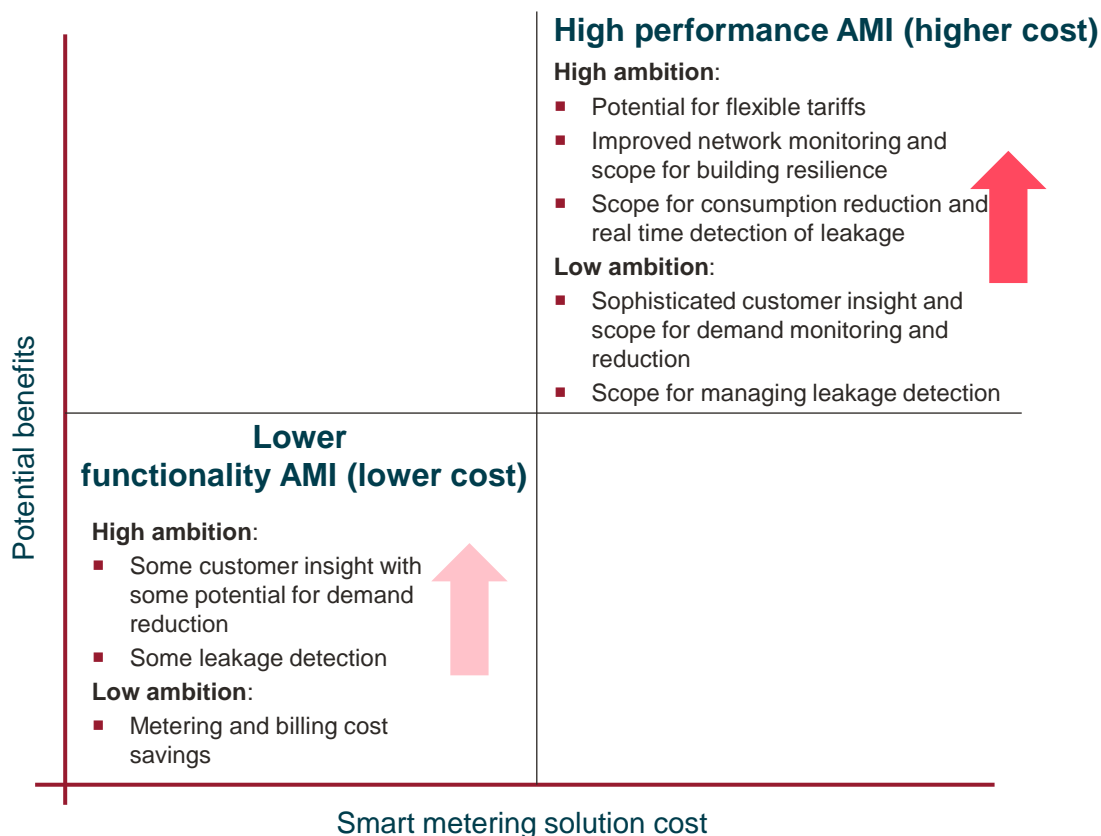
High performance AMI (higher cost)

High ambition:

- Potential for flexible tariffs
- Improved network monitoring and scope for building resilience
- Scope for consumption reduction and real time detection of leakage

Low ambition:

- Sophisticated customer insight and scope for demand monitoring and reduction
- Scope for managing leakage detection

Lower functionality AMI (lower cost)

High ambition:

- Some customer insight with some potential for demand reduction
- Some leakage detection

Low ambition:

- Metering and billing cost savings

Potential benefits

Smart metering solution cost